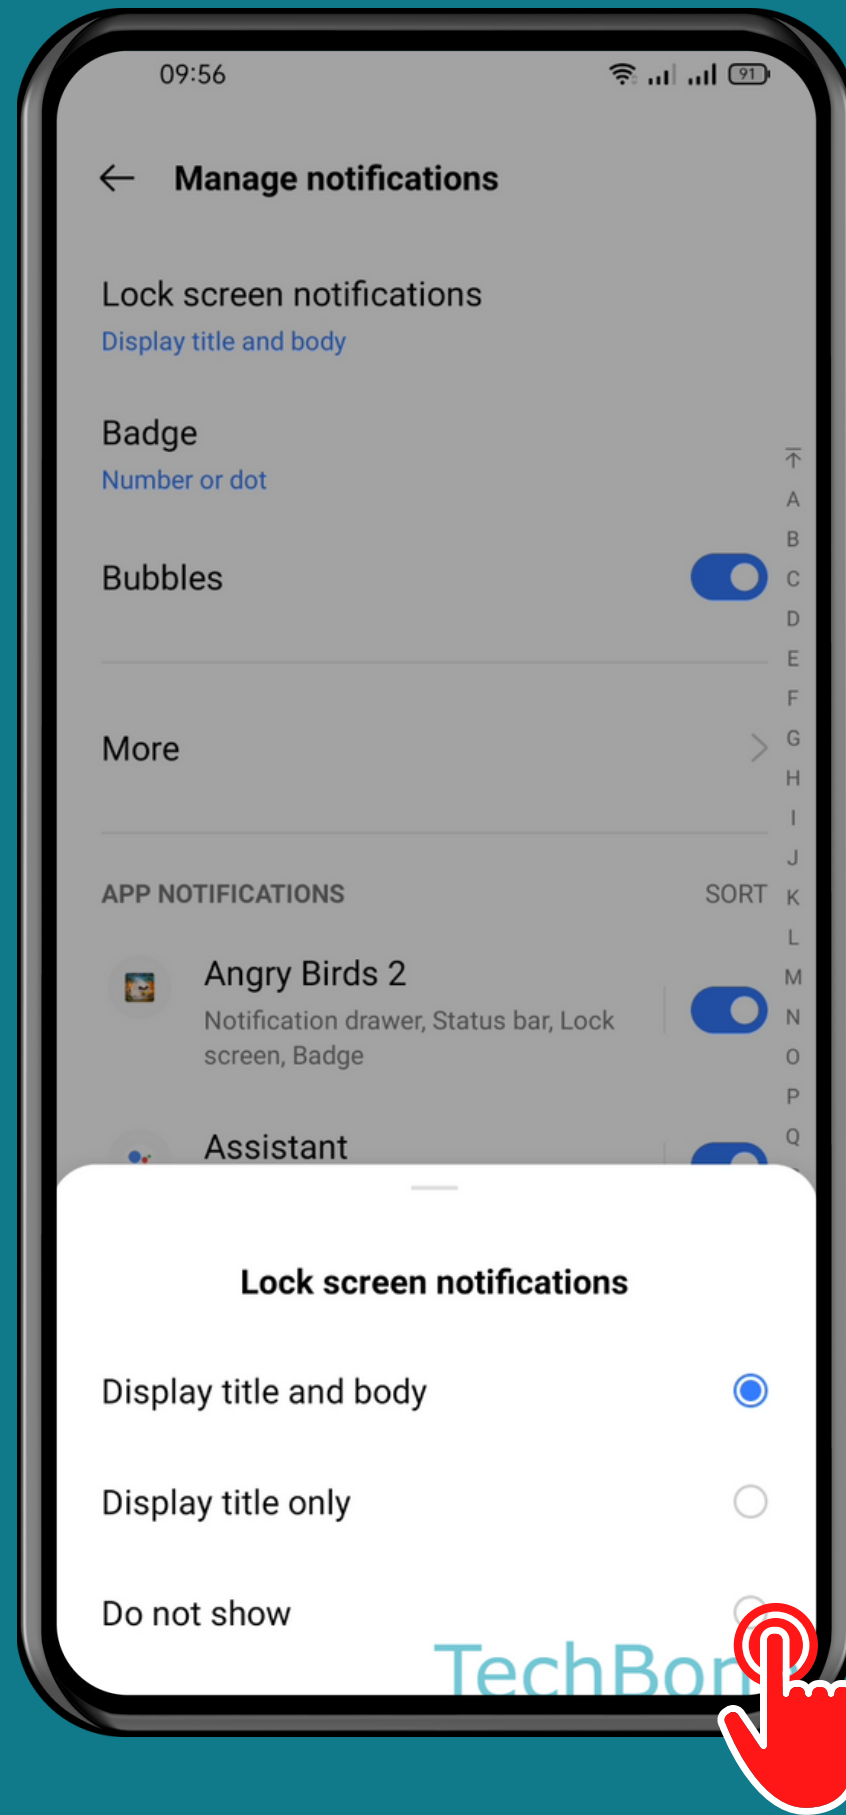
09:56

91

← Manage notifications

Lock screen notifications
Display title and body

Badge
Number or dot

Bubbles

More

APP NOTIFICATIONS SORT

Angry Birds 2
Notification drawer, Status bar, Lock screen, Badge

Assistant

↑ A B C D E F G H I J K L M N O P Q

Lock screen notifications

Display title and body

Display title only

Do not show

TechBon